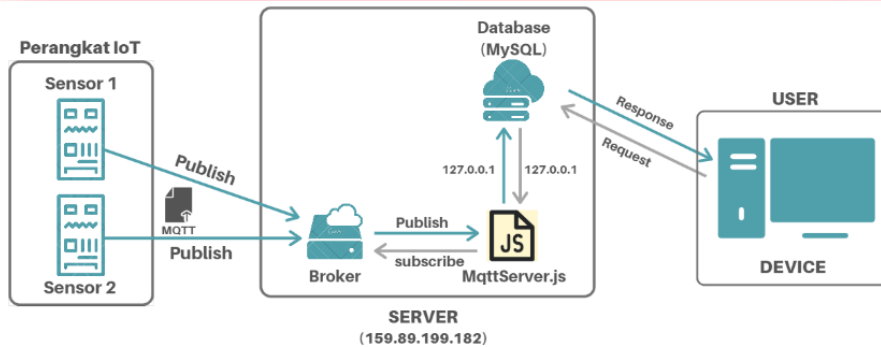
Perangkat IoT

Sensor 1

Sensor 2

Publish

MQTT

Publish

Database
(MySQL)

127.0.0.1

127.0.0.1

Publish

subscribe

Broker

JS

MqttServer.js

SERVER
(159.89.199.182)

Response

Request

USER

DEVICE